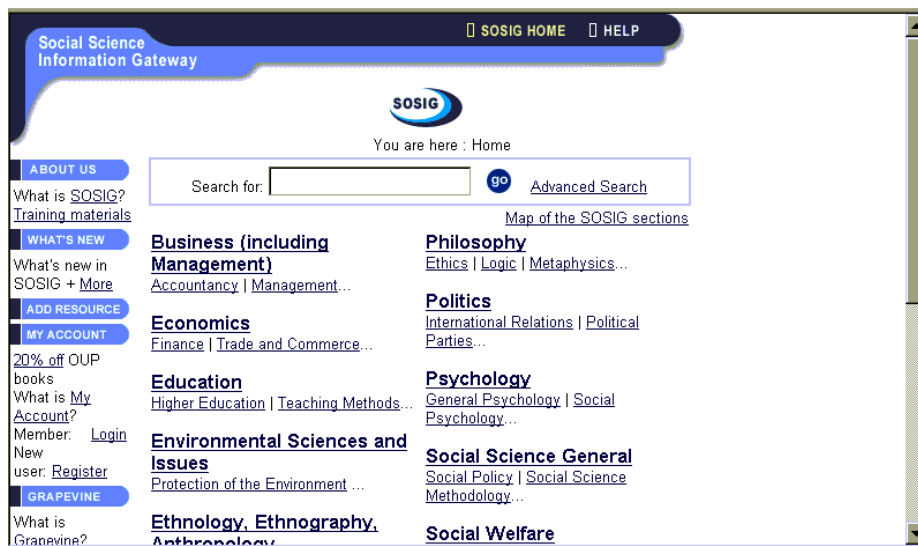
Social Science Information Gateway

SOSIG HOME HELP

SOSIG

You are here : Home

ABOUT US

What is SOSIG?
Training materials

WHAT'S NEW

What's new in SOSIG + More

ADD RESOURCE

MY ACCOUNT

20% off OUP books
What is My Account?
Member: Login
New user: Register

GRAPEVINE

What is Grapevine?

Search for: go Advanced Search

Map of the SOSIG sections

Business (including Management)
Accountancy | Management...

Economics
Finance | Trade and Commerce...

Education
Higher Education | Teaching Methods...

Environmental Sciences and Issues
Protection of the Environment ...

Ethnology, Ethnography, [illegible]

Philosophy
Ethics | Logic | Metaphysics...

Politics
International Relations | Political Parties...

Psychology
General Psychology | Social Psychology...

Social Science General
Social Policy | Social Science Methodology...

Social Welfare